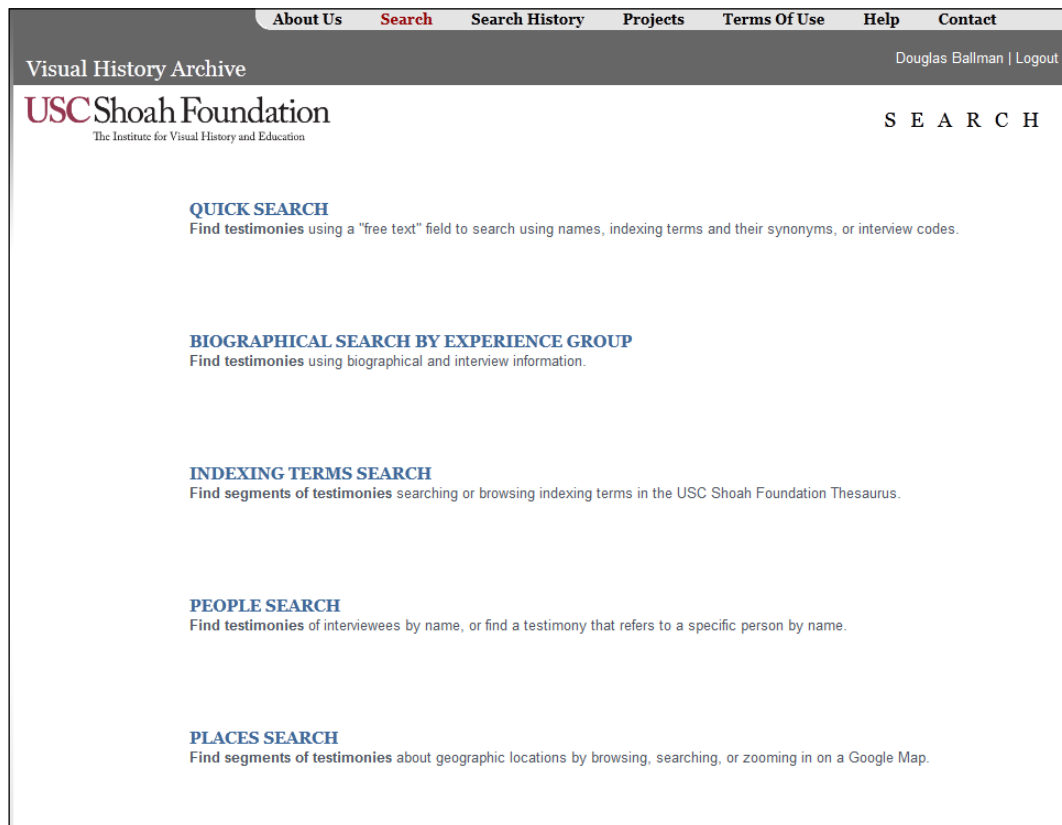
About Us Search Search History Projects Terms Of Use Help Contact

Visual History Archive

Douglas Ballman | Logout

USC Shoah Foundation
The Institute for Visual History and Education

SEARCH

QUICK SEARCH
Find testimonies using a "free text" field to search using names, indexing terms and their synonyms, or interview codes.

BIOGRAPHICAL SEARCH BY EXPERIENCE GROUP
Find testimonies using biographical and interview information.

INDEXING TERMS SEARCH
Find segments of testimonies searching or browsing indexing terms in the USC Shoah Foundation Thesaurus.

PEOPLE SEARCH
Find testimonies of interviewees by name, or find a testimony that refers to a specific person by name.

PLACES SEARCH
Find segments of testimonies about geographic locations by browsing, searching, or zooming in on a Google Map.